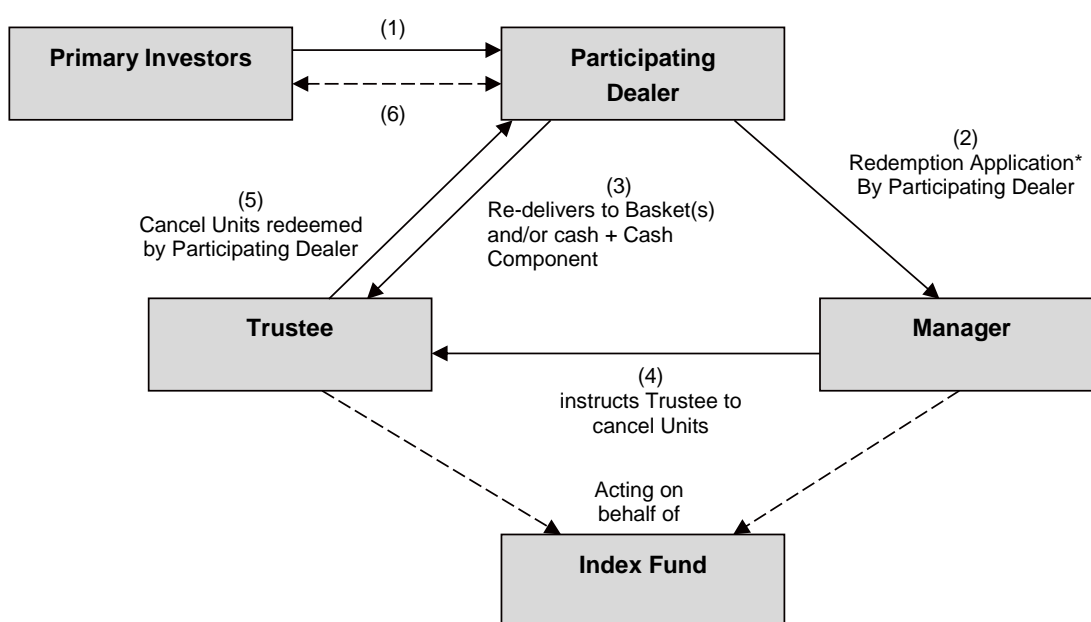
Primary Investors

(1)

Participating Dealer

(6)

(2)
Redemption Application*
By Participating Dealer

(5)
Cancel Units redeemed by Participating Dealer

(3)
Re-delivers to Basket(s) and/or cash + Cash Component

Trustee

Manager

(4)
instructs Trustee to cancel Units

Acting on behalf of

Index Fund